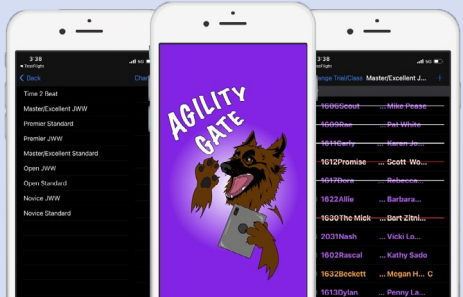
3:38
TestFlight
Back
Chan
Time 2 Beat
Master/Excellent JWW
Premier Standard
Premier JWW
Master/Excellent Standard
Open JWW
Open Standard
Novice JWW
Novice Standard

AGILITY GATE

3:38
TestFlight
Change Trial/Class
Master/Excellent J...
1606Scout ... Mike Pease
1608Ras ... Pat White
1611Carly ... Karen Jo...
1612Promise ... Scott Wo...
1617Dora ... Rebecca...
1622Allie ... Barbara...
1630The Mick ... Bart Zitni...
2031Nash ... Vicki Lo...
1602Rascal ... Kathy Sado
1632Beckett ... Megan H... C
1613Dylan ... Penny La...